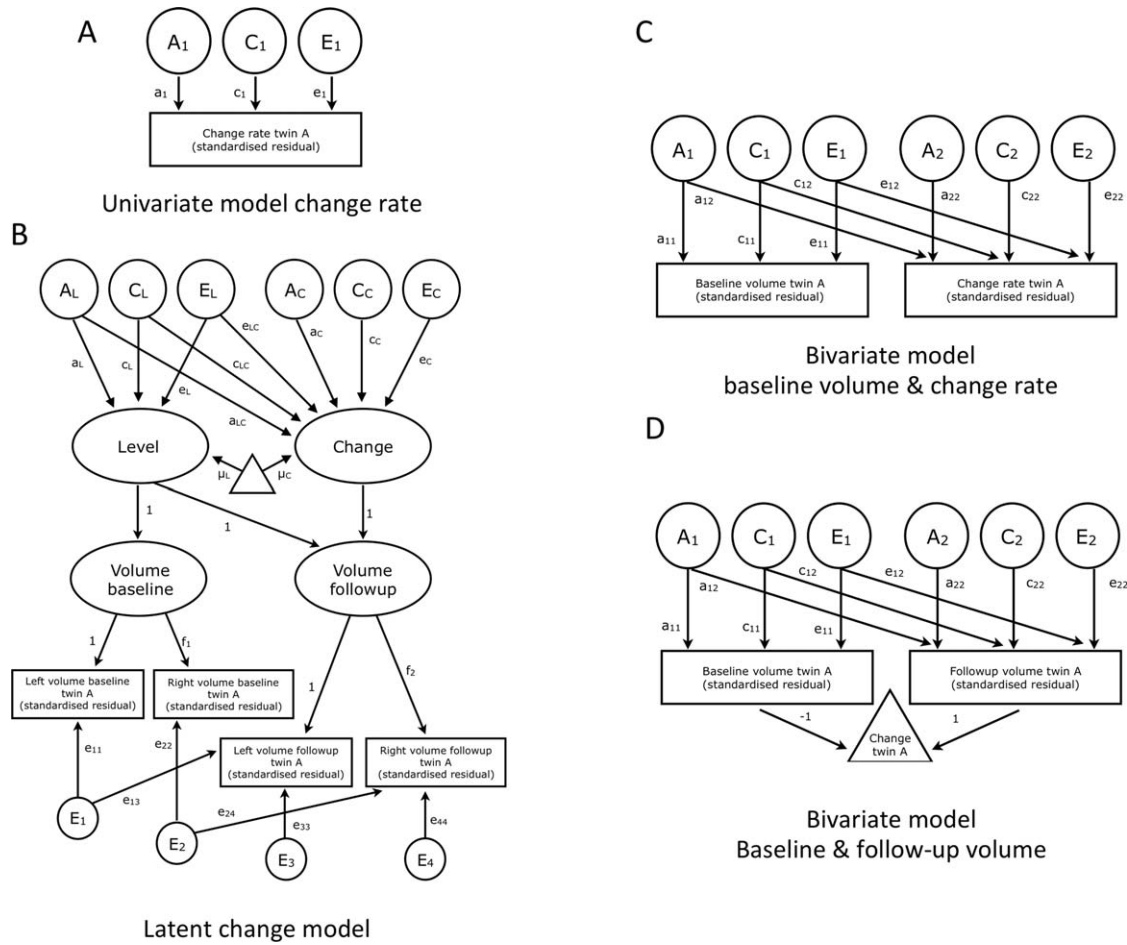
A

$A_1$ $C_1$ $E_1$

$a_1$ $c_1$ $e_1$

Change rate twin A (standardised residual)

Univariate model change rate

B

$A_L$ $C_L$ $E_L$ $A_C$ $C_C$ $E_C$

$e_{LC}$ $a_C$ $c_C$ $e_C$

$a_L$ $c_L$ $c_{LC}$ $e_L$ $a_{LC}$

Level

Change

$\mu_L$ $\mu_C$

1 1 1

Volume baseline

Volume followup

1 $f_1$

Left volume baseline twin A (standardised residual)

Right volume baseline twin A (standardised residual)

1 $f_2$

Left volume followup twin A (standardised residual)

Right volume followup twin A (standardised residual)

$e_{11}$ $e_{22}$ $e_{13}$ $e_{24}$ $e_{33}$ $e_{44}$

$E_1$ $E_2$ $E_3$ $E_4$

Latent change model

C

$A_1$ $C_1$ $E_1$ $A_2$ $C_2$ $E_2$

$a_{12}$ $c_{12}$ $e_{12}$ $a_{22}$ $c_{22}$ $e_{22}$

$a_{11}$ $c_{11}$ $e_{11}$

Baseline volume twin A (standardised residual)

Change rate twin A (standardised residual)

Bivariate model
baseline volume & change rate

D

$A_1$ $C_1$ $E_1$ $A_2$ $C_2$ $E_2$

$a_{12}$ $c_{12}$ $e_{12}$ $a_{22}$ $c_{22}$ $e_{22}$

$a_{11}$ $c_{11}$ $e_{11}$

Baseline volume twin A (standardised residual)

Followup volume twin A (standardised residual)

-1 1

Change twin A

Bivariate model
Baseline & follow-up volume